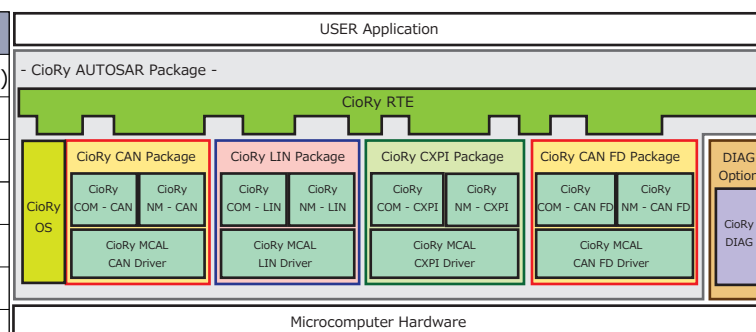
USER Application

)

- CioRy AUTOSAR Package -

CioRy RTE

CioRy OS

CioRy CAN Package

CioRy COM - CAN

CioRy NM - CAN

CioRy MCAL CAN Driver

CioRy LIN Package

CioRy COM - LIN

CioRy NM - LIN

CioRy MCAL LIN Driver

CioRy CXPI Package

CioRy COM - CXPI

CioRy NM - CXPI

CioRy MCAL CXPI Driver

CioRy CAN FD Package

CioRy COM - CAN FD

CioRy NM - CAN FD

CioRy MCAL CAN FD Driver

DIAG Option

CioRy DIAG

Microcomputer Hardware